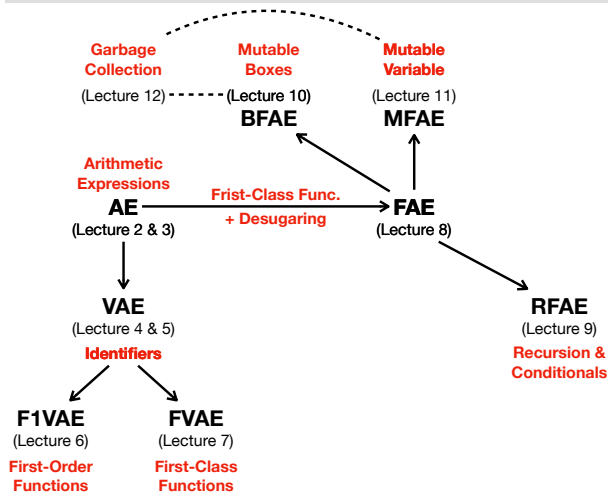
Garbage Collection
(Lecture 12)

Mutable Boxes
(Lecture 10)
BFAE

Mutable Variable
(Lecture 11)
MFAE

Arithmetic Expressions
AE
(Lecture 2 & 3)

Frist-Class Func.
+ Desugaring

FAE
(Lecture 8)

VAE
(Lecture 4 & 5)
Identifiers

RFAE
(Lecture 9)
Recursion & Conditionals

F1VAE
(Lecture 6)
First-Order Functions

FVAE
(Lecture 7)
First-Class Functions